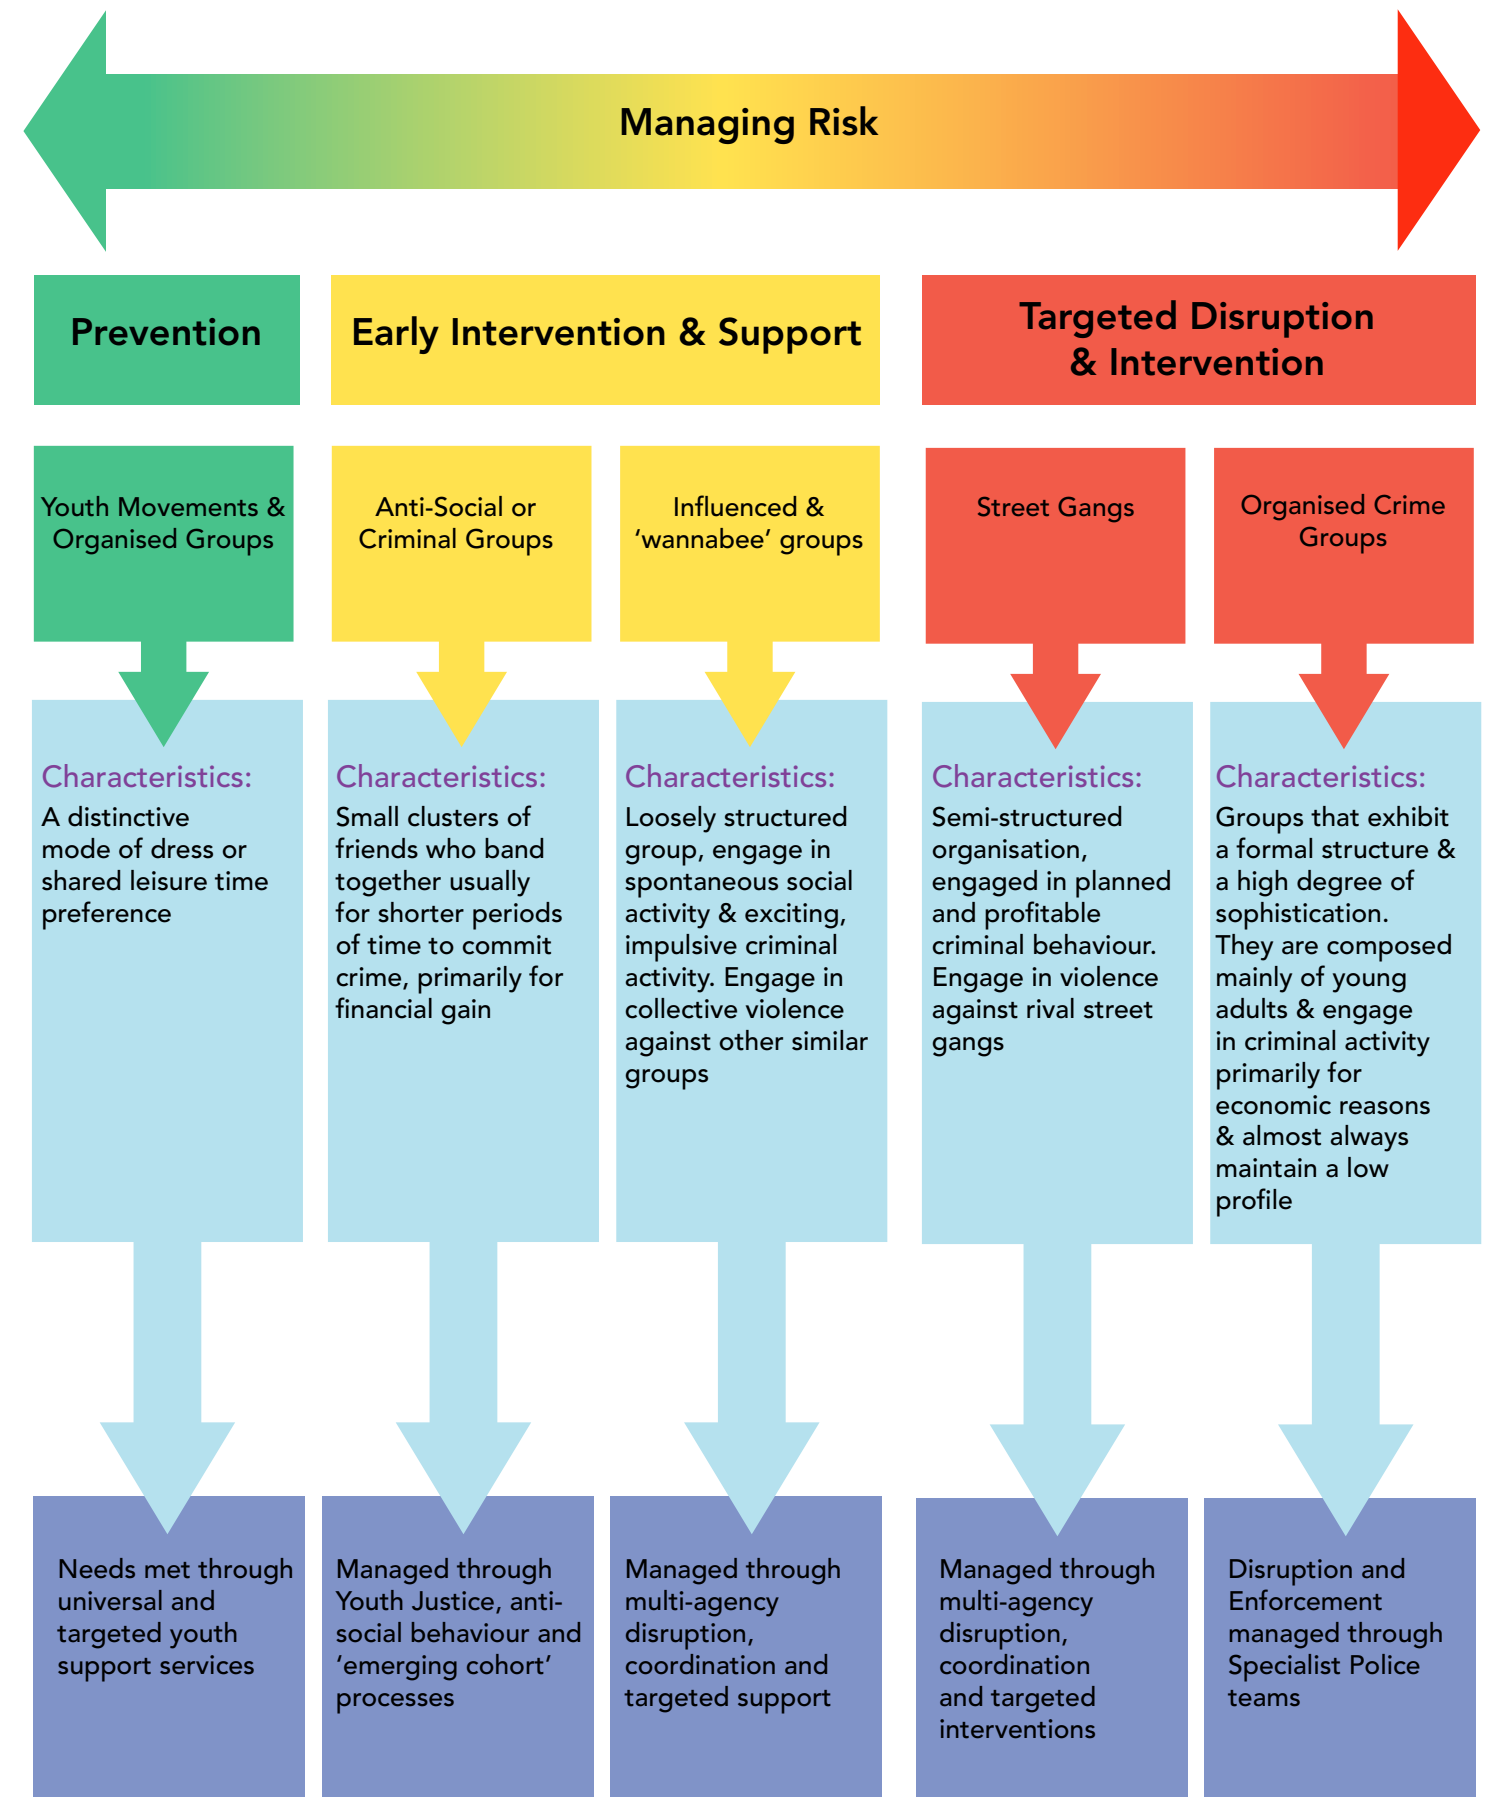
Managing Risk

Prevention

Early Intervention & Support

Targeted Disruption & Intervention

Youth Movements & Organised Groups

Anti-Social or Criminal Groups

Influenced & 'wannabee' groups

Street Gangs

Organised Crime Groups

Characteristics:
A distinctive mode of dress or shared leisure time preference

Characteristics:
Small clusters of friends who band together usually for shorter periods of time to commit crime, primarily for financial gain

Characteristics:
Loosely structured group, engage in spontaneous social activity & exciting, impulsive criminal activity. Engage in collective violence against other similar groups

Characteristics:
Semi-structured organisation, engaged in planned and profitable criminal behaviour. Engage in violence against rival street gangs

Characteristics:
Groups that exhibit a formal structure & a high degree of sophistication. They are composed mainly of young adults & engage in criminal activity primarily for economic reasons & almost always maintain a low profile

Needs met through universal and targeted youth support services

Managed through Youth Justice, anti-social behaviour and 'emerging cohort' processes

Managed through multi-agency disruption, coordination and targeted support

Managed through multi-agency disruption, coordination and targeted interventions

Disruption and Enforcement managed through Specialist Police teams